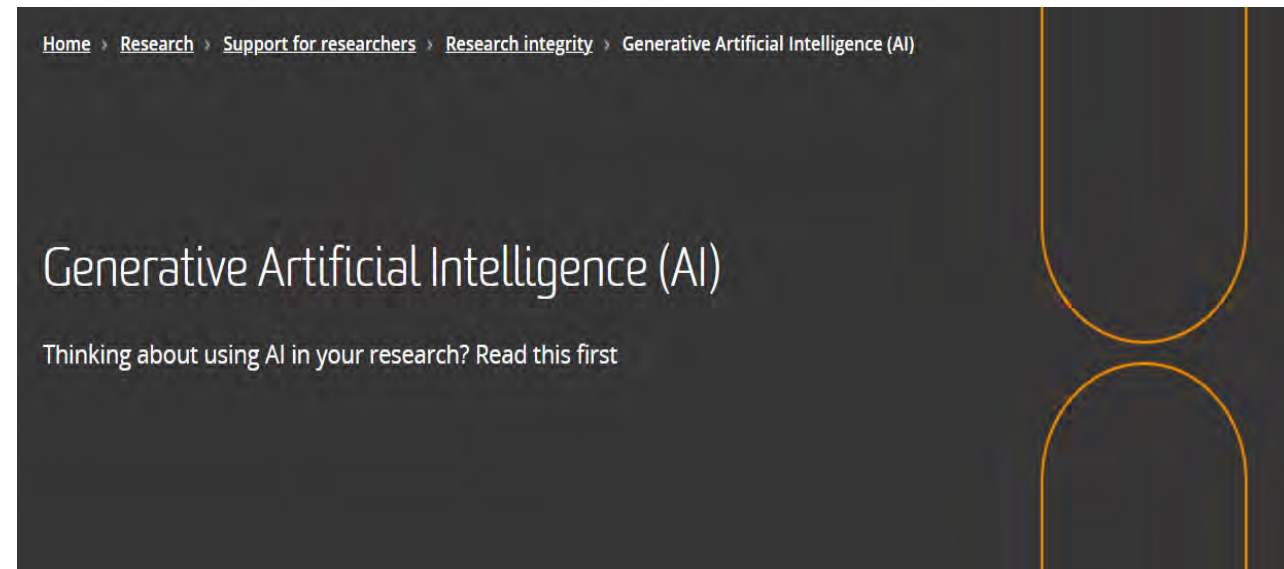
Home › Research › Support for researchers › Research integrity › Generative Artificial Intelligence (AI)

Generative Artificial Intelligence (AI)

Thinking about using AI in your research? Read this first